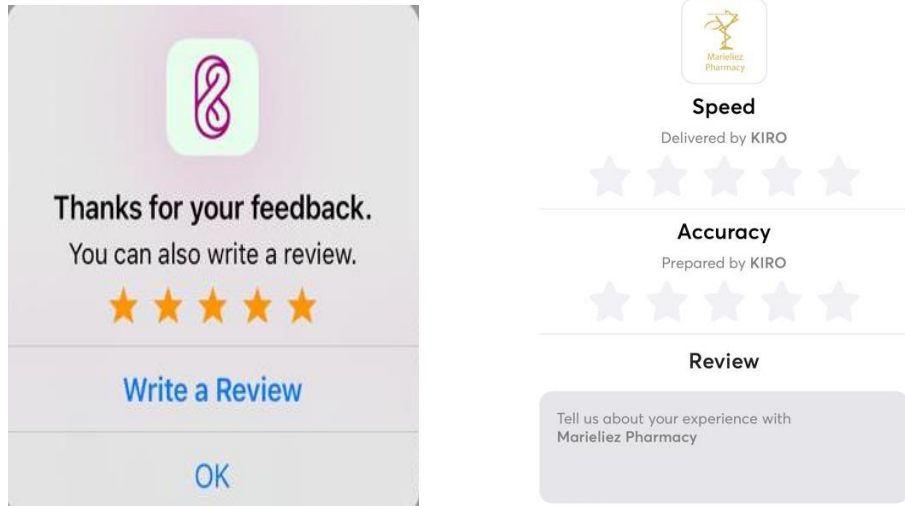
Thanks for your feedback.
You can also write a review.

Write a Review

OK

Marieliez Pharmacy

Speed
Delivered by KIRO

Accuracy
Prepared by KIRO

Review

Tell us about your experience with Marieliez Pharmacy